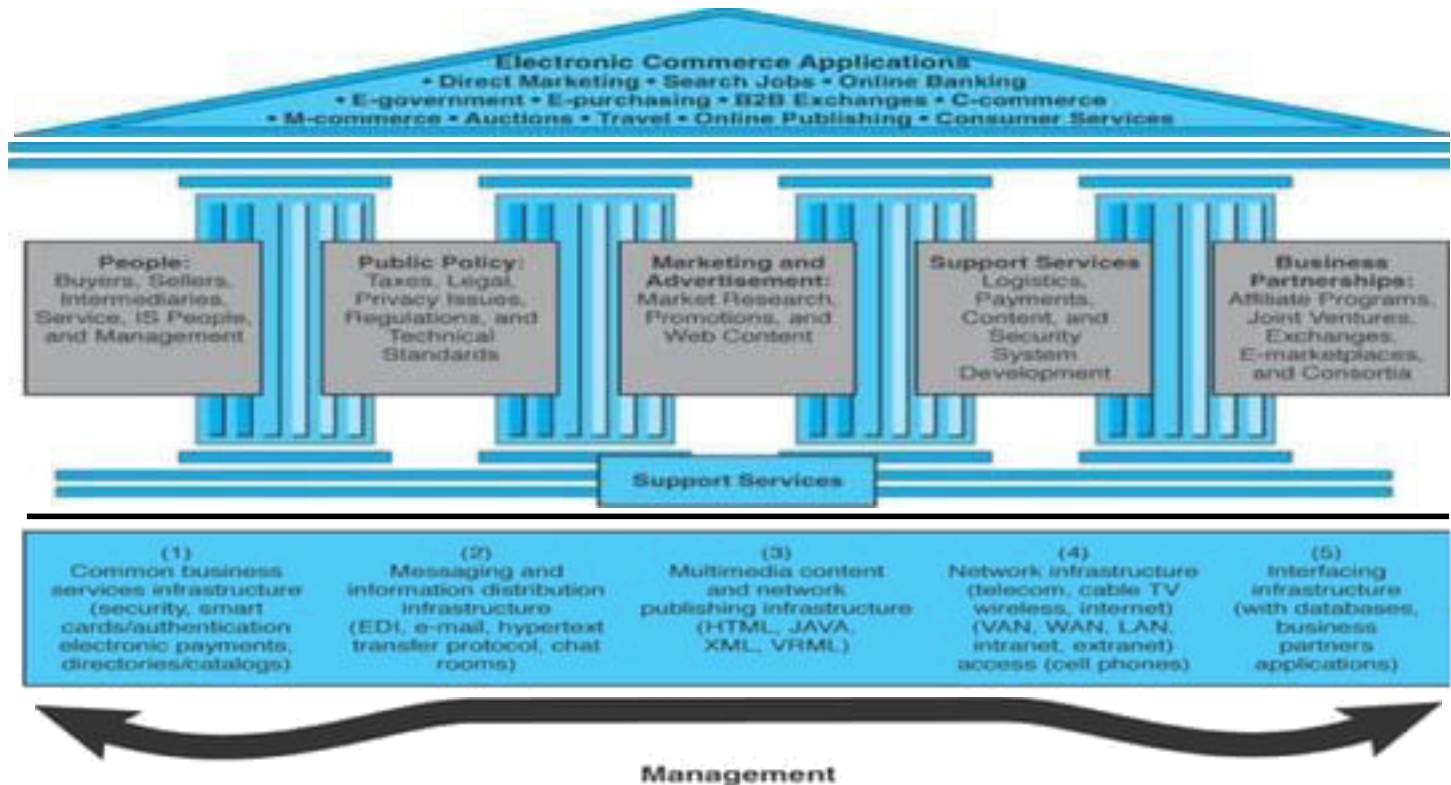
Electronic Commerce Applications
• Direct Marketing • Search Jobs • Online Banking
• E-government • E-purchasing • B2B Exchanges • C-commerce
• M-commerce • Auctions • Travel • Online Publishing • Consumer Services

People:
Buyers, Sellers, Intermediaries, Service, IS People, and Management

Public Policy:
Taxes, Legal, Privacy Issues, Regulations, and Technical Standards

Marketing and Advertisement:
Market Research, Promotions, and Web Content

Support Services
Logistics, Payments, Content, and Security System Development

Business Partnerships:
Affiliate Programs, Joint Ventures, Exchanges, E-marketplaces, and Consortia

Support Services

(1)
Common business services infrastructure (security, smart cards/authentication electronic payments, directories/catalogs)

(2)
Messaging and information distribution infrastructure (EDI, e-mail, hypertext transfer protocol, chat rooms)

(3)
Multimedia content and network publishing infrastructure (HTML, JAVA, XML, VRML)

(4)
Network infrastructure (telecom, cable TV wireless, internet) (VAN, WAN, LAN, intranet, extranet) access (cell phones)

(5)
Interfacing infrastructure (with databases, business partners applications)

Management